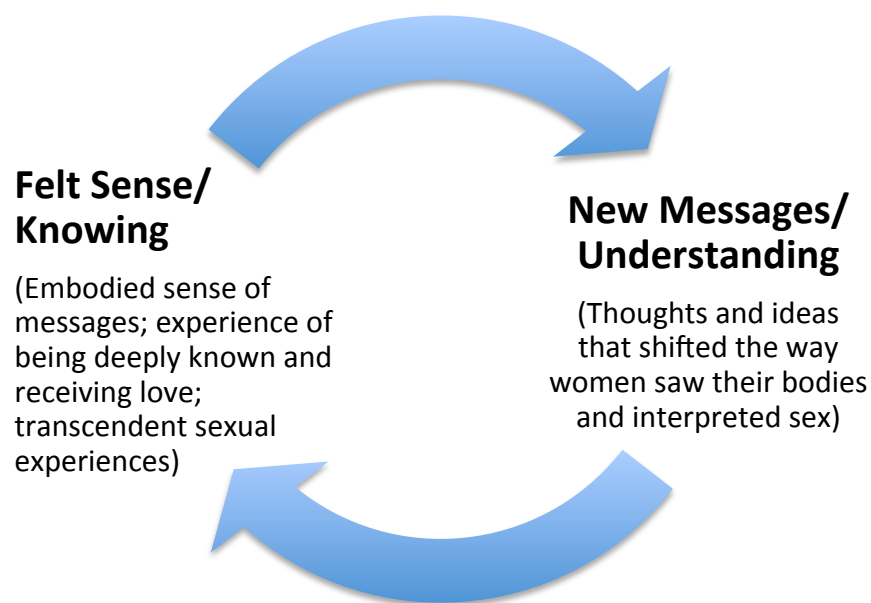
Felt Sense/ Knowing

(Embodied sense of messages; experience of being deeply known and receiving love; transcendent sexual experiences)

New Messages/ Understanding

(Thoughts and ideas that shifted the way women saw their bodies and interpreted sex)